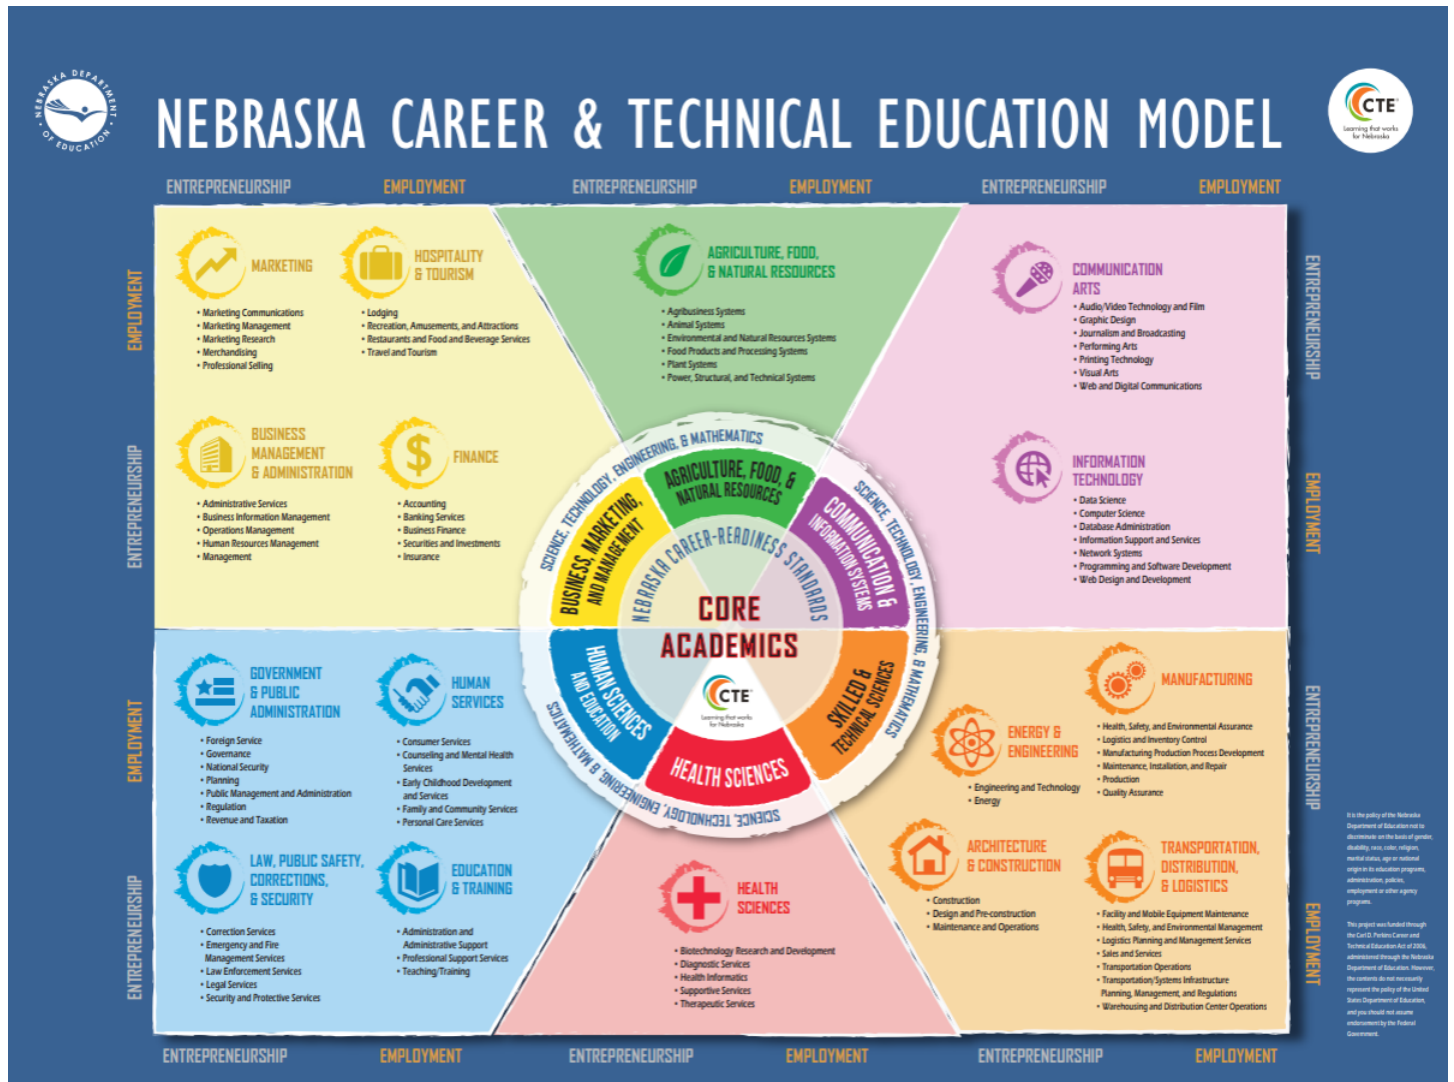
NEBRASKA DEPARTMENT OF EDUCATION

NEBRASKA CAREER & TECHNICAL EDUCATION MODEL

CTE Learning that works for Nebraska

ENTREPRENEURSHIP EMPLOYMENT ENTREPRENEURSHIP EMPLOYMENT ENTREPRENEURSHIP EMPLOYMENT

EMPLOYMENT

ENTREPRENEURSHIP

MARKETING
• Marketing Communications
• Marketing Management
• Marketing Research
• Merchandising
• Professional Selling

HOSPITALITY & TOURISM
• Lodging
• Recreation, Amusements, and Attractions
• Restaurants and Food and Beverage Services
• Travel and Tourism

AGRICULTURE, FOOD, & NATURAL RESOURCES
• Agribusiness Systems
• Animal Systems
• Environmental and Natural Resources Systems
• Food Products and Processing Systems
• Plant Systems
• Power, Structural, and Technical Systems

COMMUNICATION ARTS
• Audio/Video Technology and Film
• Graphic Design
• Journalism and Broadcasting
• Performing Arts
• Printing Technology
• Visual Arts
• Web and Digital Communications

ENTREPRENEURSHIP

EMPLOYMENT

BUSINESS MANAGEMENT & ADMINISTRATION
• Administrative Services
• Business Information Management
• Operations Management
• Human Resources Management
• Management

FINANCE
• Accounting
• Banking Services
• Business Finance
• Securities and Investments
• Insurance

INFORMATION TECHNOLOGY
• Data Science
• Computer Science
• Database Administration
• Information Support and Services
• Network Systems
• Programming and Software Development
• Web Design and Development

SCIENCE, TECHNOLOGY, ENGINEERING, & MATHEMATICS
AGRICULTURE, FOOD, & NATURAL RESOURCES
BUSINESS, MARKETING, AND MANAGEMENT
COMMUNICATION & INFORMATION SYSTEMS
NEBRASKA CAREER-READINESS STANDARDS
CORE ACADEMICS
CTE Learning that works for Nebraska
HUMAN SCIENCES AND EDUCATION
SKILLED & TECHNICAL SCIENCES
HEALTH SCIENCES
SCIENCE, TECHNOLOGY, ENGINEERING, & MATHEMATICS

EMPLOYMENT

GOVERNMENT & PUBLIC ADMINISTRATION
• Foreign Service
• Governance
• National Security
• Planning
• Public Management and Administration
• Regulation
• Revenue and Taxation

HUMAN SERVICES
• Consumer Services
• Counseling and Mental Health Services
• Early Childhood Development and Services
• Family and Community Services
• Personal Care Services

MANUFACTURING
• Health, Safety, and Environmental Assurance
• Logistics and Inventory Control
• Manufacturing Production Process Development
• Maintenance, Installation, and Repair
• Production
• Quality Assurance

ENERGY & ENGINEERING
• Engineering and Technology
• Energy

ENTREPRENEURSHIP

ENTREPRENEURSHIP

LAW, PUBLIC SAFETY, CORRECTIONS, & SECURITY
• Correction Services
• Emergency and Fire Management Services
• Law Enforcement Services
• Legal Services
• Security and Protective Services

EDUCATION & TRAINING
• Administration and Administrative Support
• Professional Support Services
• Teaching/Training

HEALTH SCIENCES
• Biotechnology Research and Development
• Diagnostic Services
• Health Informatics
• Supportive Services
• Therapeutic Services

ARCHITECTURE & CONSTRUCTION
• Construction
• Design and Pre-construction
• Maintenance and Operations

TRANSPORTATION, DISTRIBUTION, & LOGISTICS
• Facility and Mobile Equipment Maintenance
• Health, Safety, and Environmental Management
• Logistics Planning and Management Services
• Sales and Services
• Transportation Operations
• Transportation/Systems Infrastructure Planning, Management, and Regulations
• Warehousing and Distribution Center Operations

EMPLOYMENT

It is the policy of the Nebraska Department of Education not to discriminate on the basis of gender, disability, race, color, religion, marital status, age or national origin in its education programs, administration, policies, employment or other agency programs.

This project was funded through the Carl D. Perkins Career and Technical Education Act of 2006, administered through the Nebraska Department of Education. However, the contents do not necessarily represent the policy of the United States Department of Education, and you should not assume endorsement by the Federal Government.

ENTREPRENEURSHIP EMPLOYMENT ENTREPRENEURSHIP EMPLOYMENT ENTREPRENEURSHIP EMPLOYMENT